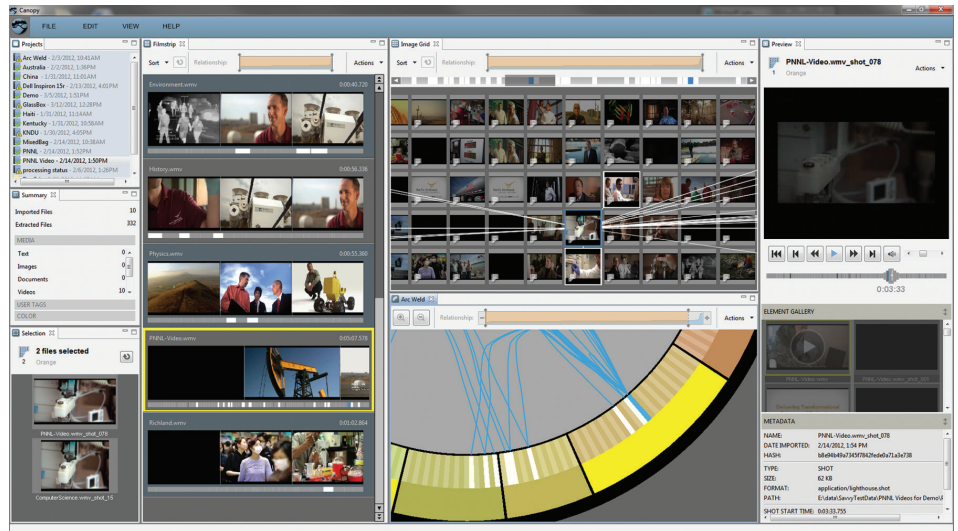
Canopy

FILE EDIT VIEW HELP

Projects

Arc Weld - 2/3/2012, 10:41AM
Australia - 2/2/2012, 1:36PM
China - 1/31/2012, 11:01AM
Dell Inspiron 15r - 2/13/2012, 4:01PM
Demo - 3/5/2012, 1:51PM
GlassBox - 3/12/2012, 12:28PM
Haiti - 1/31/2012, 11:14AM
Kentucky - 1/31/2012, 10:58AM
KNDU - 1/31/2012, 4:05PM
MixedBag - 2/14/2012, 10:38AM
PNNL - 2/14/2012, 1:52PM
PNNL Video - 2/14/2012, 1:50PM
processing status - 2/6/2012, 1:26PM

Summary

Imported Files 16
Extracted Files 332

MEDIA
Text 0
Images 0
Documents 0
Videos 10
USER TAGS
COLOR

Selection

2 files selected
2 Orange

PNNL-Video.wmv_shot_078
ComputerScience.wmv_shot_15

Filmstrip

Sort Relationship Actions

Environment.wmv 0:00:40.720
History.wmv 0:00:56.336
Physics.wmv 0:00:55.360
PNNL-Video.wmv 0:05:07.578
Richland.wmv 0:01:02.864

Image Grid

Sort Relationship Actions

Arc Weld

Relationship Actions

Preview

PNNL-Video.wmv_shot_078
1 Orange
Actions

0:03:33

ELEMENT GALLERY

PNNL-Video.wmv

METADATA

NAME: PNNL-Video.wmv_shot_078
DATE IMPORTED: 2/14/2012, 1:54 PM
HASH: b8e49b49a7345f7842fede0a71a3e738
TYPE: SHOT
SIZE: 62 KB
FORMAT: application/lighthouse.shot
PATH: E:\data\SavvyTestData\PNNL Videos for Demo\P
SHOT START TIME: 0:03:33.755